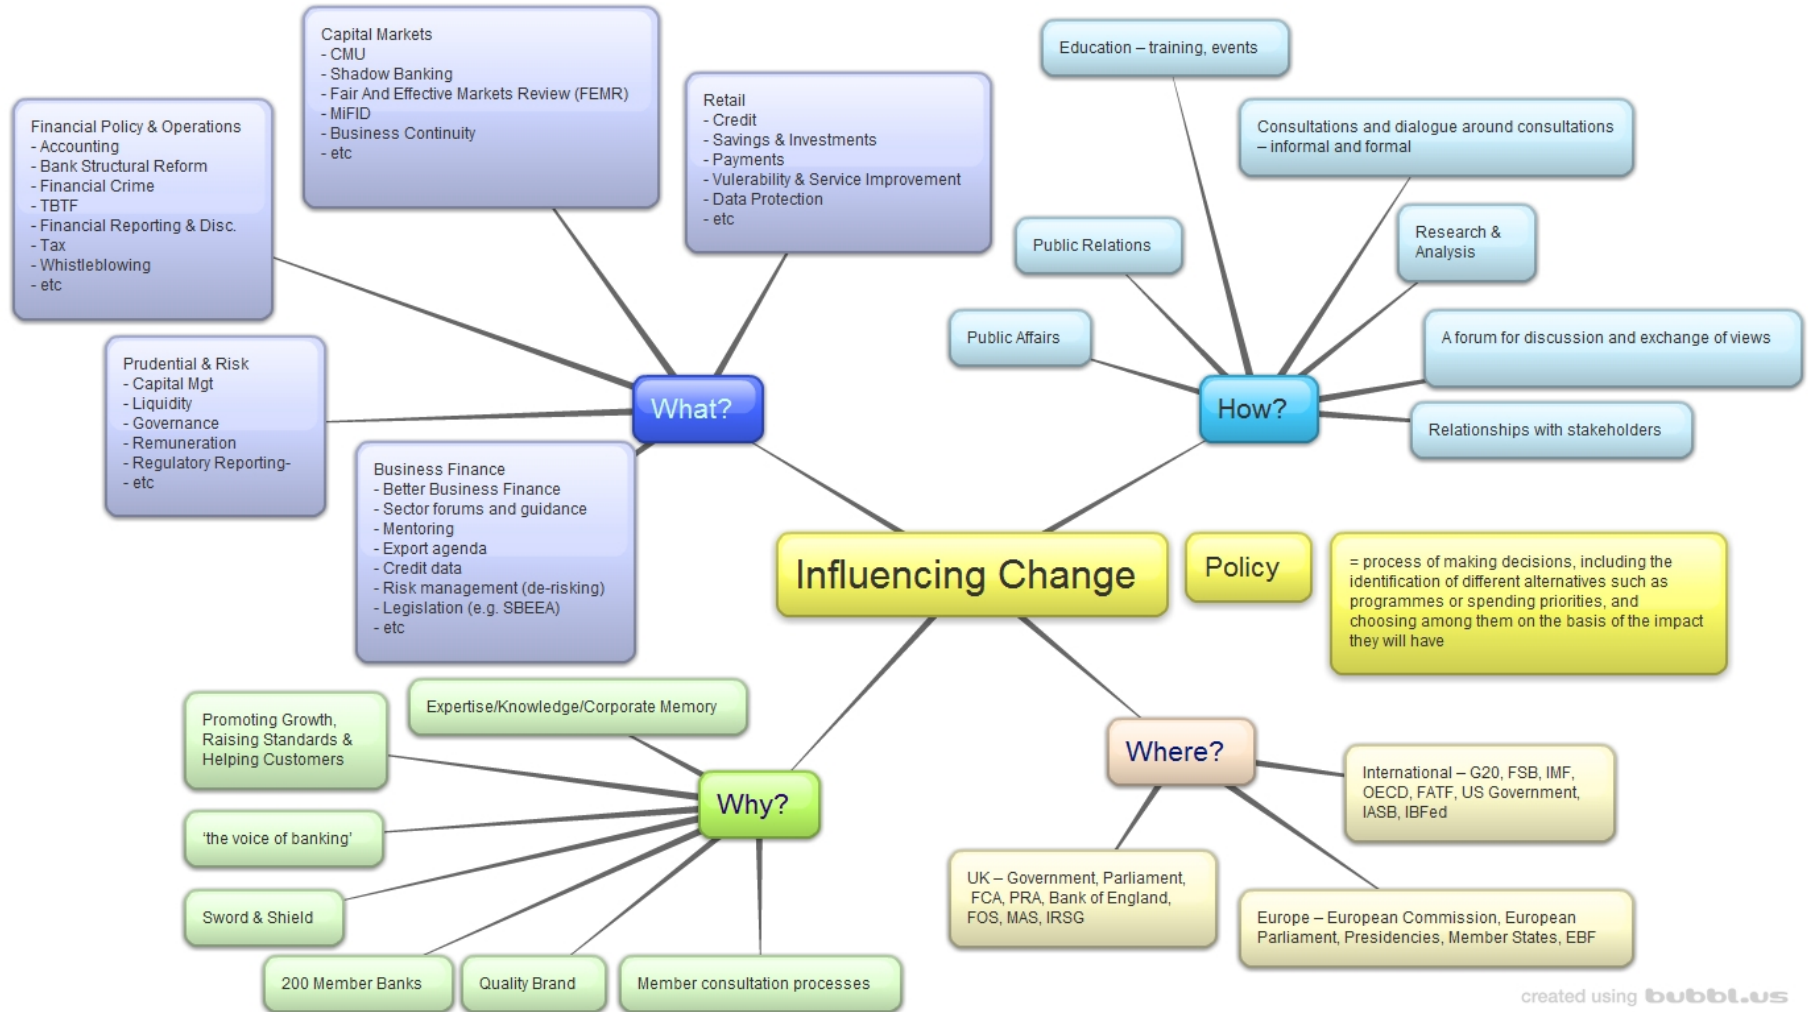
Capital Markets
- CMU
- Shadow Banking
- Fair And Effective Markets Review (FEMR)
- MiFID
- Business Continuity
- etc

Education – training, events

Retail
- Credit
- Savings & Investments
- Payments
- Vulerability & Service Improvement
- Data Protection
- etc

Consultations and dialogue around consultations – informal and formal

Financial Policy & Operations
- Accounting
- Bank Structural Reform
- Financial Crime
- TBTF
- Financial Reporting & Disc.
- Tax
- Whistleblowing
- etc

Public Relations

Research & Analysis

Public Affairs

A forum for discussion and exchange of views

Prudential & Risk
- Capital Mgt
- Liquidity
- Governance
- Remuneration
- Regulatory Reporting-
- etc

What?

How?

Relationships with stakeholders

Business Finance
- Better Business Finance
- Sector forums and guidance
- Mentoring
- Export agenda
- Credit data
- Risk management (de-risking)
- Legislation (e.g. SBEEA)
- etc

Influencing Change

Policy

= process of making decisions, including the identification of different alternatives such as programmes or spending priorities, and choosing among them on the basis of the impact they will have

Promoting Growth, Raising Standards & Helping Customers

Expertise/Knowledge/Corporate Memory

Where?

Why?

International – G20, FSB, IMF, OECD, FATF, US Government, IASB, IBFed

'the voice of banking'

UK – Government, Parliament, FCA, PRA, Bank of England, FOS, MAS, IRSG

Sword & Shield

Europe – European Commission, European Parliament, Presidencies, Member States, EBF

200 Member Banks

Quality Brand

Member consultation processes

created using bubbl.us